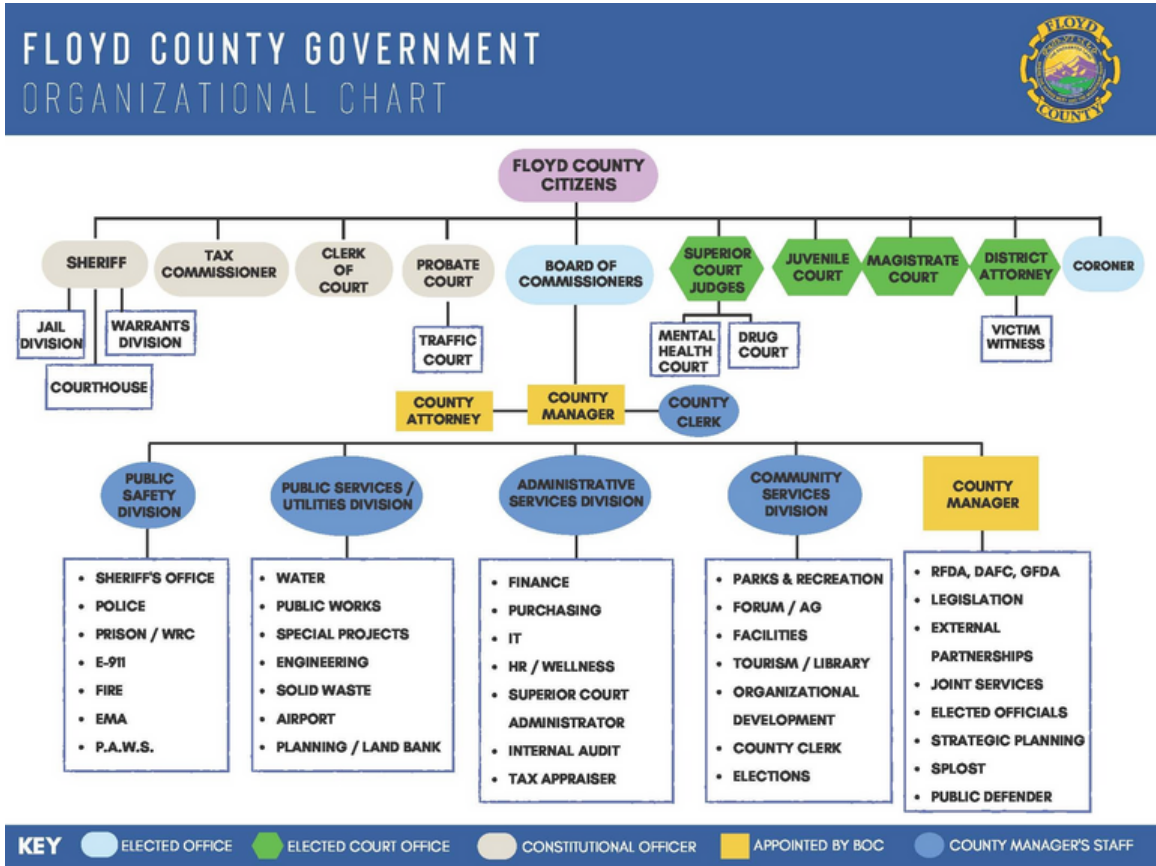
FLOYD COUNTY GOVERNMENT
ORGANIZATIONAL CHART

FLOYD COUNTY

FLOYD COUNTY CITIZENS

SHERIFF

TAX COMMISSIONER

CLERK OF COURT

PROBATE COURT

BOARD OF COMMISSIONERS

SUPERIOR COURT JUDGES

JUVENILE COURT

MAGISTRATE COURT

DISTRICT ATTORNEY

CORONER

JAIL DIVISION

WARRANTS DIVISION

COURTHOUSE

TRAFFIC COURT

MENTAL HEALTH COURT

DRUG COURT

VICTIM WITNESS

COUNTY ATTORNEY

COUNTY MANAGER

COUNTY CLERK

PUBLIC SAFETY DIVISION

PUBLIC SERVICES / UTILITIES DIVISION

ADMINISTRATIVE SERVICES DIVISION

COMMUNITY SERVICES DIVISION

COUNTY MANAGER

- SHERIFF'S OFFICE
- POLICE
- PRISON / WRC
- E-911
- FIRE
- EMA
- P.A.W.S.

- WATER
- PUBLIC WORKS
- SPECIAL PROJECTS
- ENGINEERING
- SOLID WASTE
- AIRPORT
- PLANNING / LAND BANK

- FINANCE
- PURCHASING
- IT
- HR / WELLNESS
- SUPERIOR COURT ADMINISTRATOR
- INTERNAL AUDIT
- TAX APPRAISER

- PARKS & RECREATION
- FORUM / AG
- FACILITIES
- TOURISM / LIBRARY
- ORGANIZATIONAL DEVELOPMENT
- COUNTY CLERK
- ELECTIONS

- RFDA, DAFC, GFDA
- LEGISLATION
- EXTERNAL PARTNERSHIPS
- JOINT SERVICES
- ELECTED OFFICIALS
- STRATEGIC PLANNING
- SPLOST
- PUBLIC DEFENDER

KEY ELECTED OFFICE ELECTED COURT OFFICE CONSTITUTIONAL OFFICER APPOINTED BY BOC COUNTY MANAGER'S STAFF